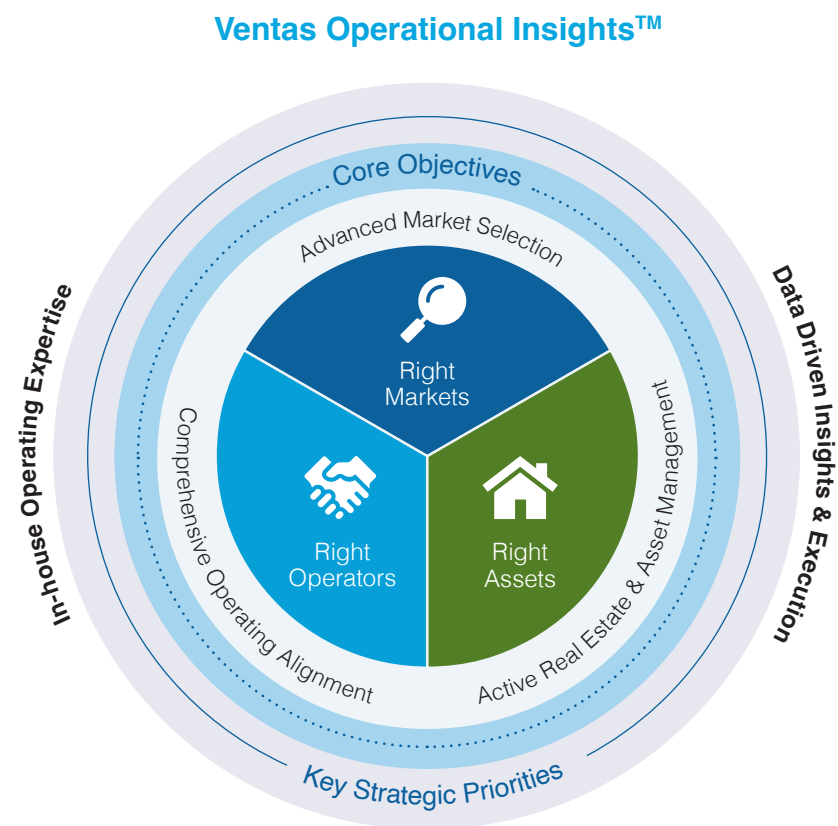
Ventas Operational Insights™

In-house Operating Expertise

Core Objectives

Advanced Market Selection

Right Markets

Right Operators

Right Assets

Comprehensive Operating Alignment

Active Real Estate & Asset Management

Data Driven Insights & Execution

Key Strategic Priorities